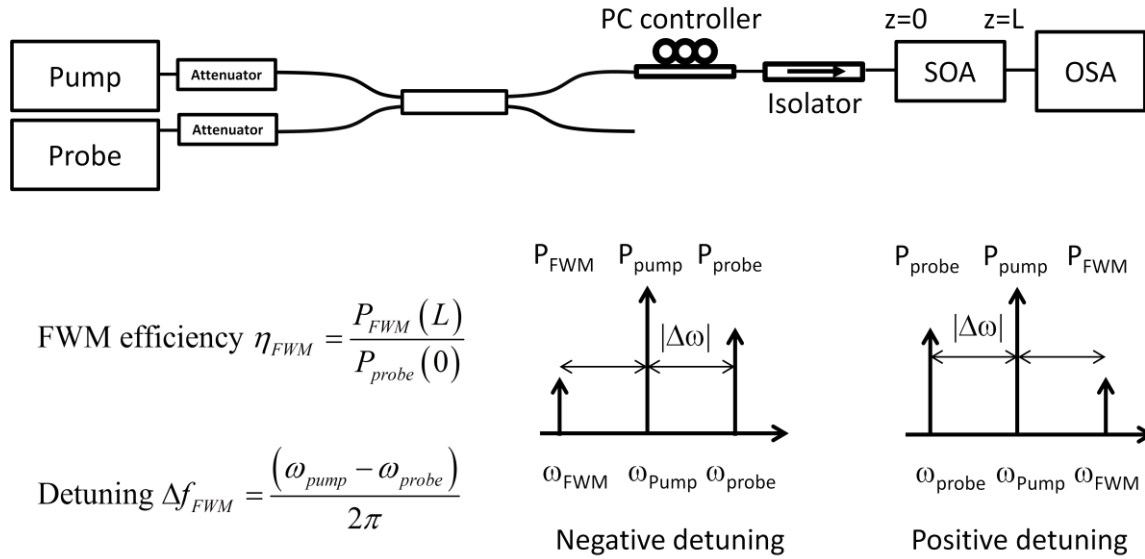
PC controller

z=0 z=L

Pump

Attenuator

Attenuator

Probe

Isolator

SOA

OSA

FWM efficiency $\eta_{FWM} = \frac{P_{FWM}(L)}{P_{probe}(0)}$

Detuning $\Delta f_{FWM} = \frac{(\omega_{pump} - \omega_{probe})}{2\pi}$

$P_{FWM}$ $P_{pump}$ $P_{probe}$

$|\Delta\omega|$

$\omega_{FWM}$ $\omega_{Pump}$ $\omega_{probe}$

Negative detuning

$P_{probe}$ $P_{pump}$ $P_{FWM}$

$|\Delta\omega|$

$\omega_{probe}$ $\omega_{Pump}$ $\omega_{FWM}$

Positive detuning